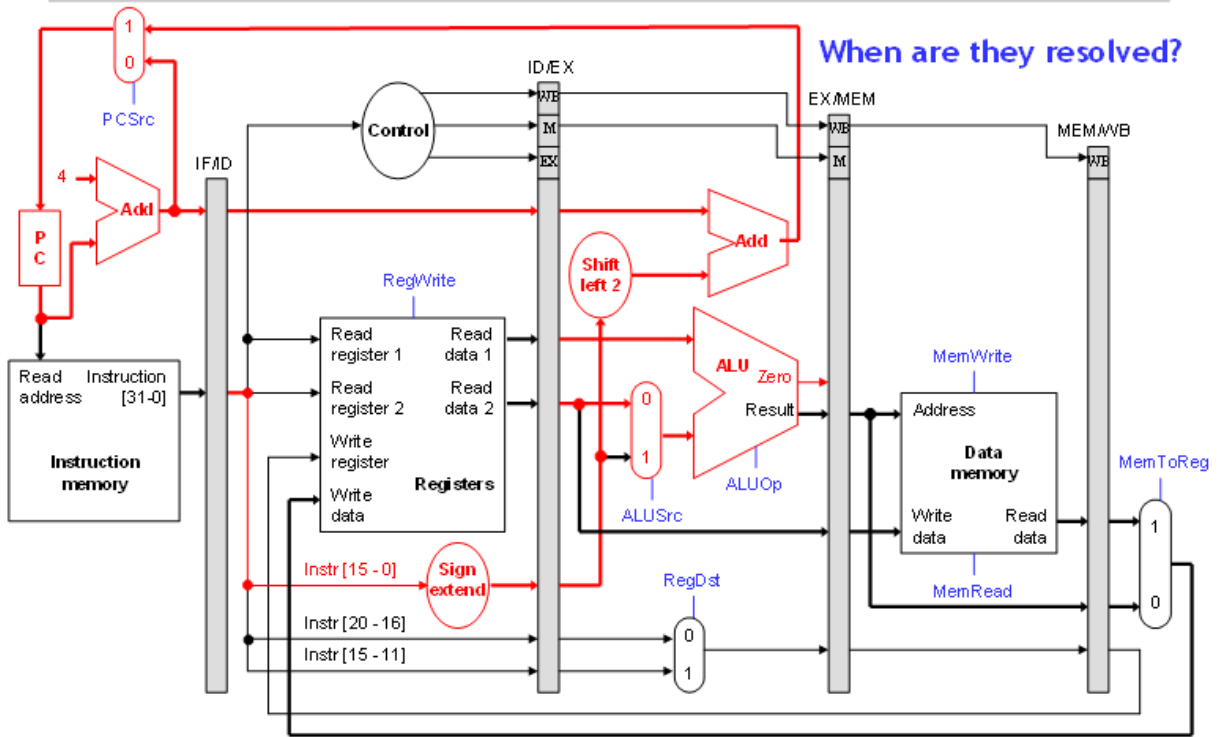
When are they resolved?

1
0
PCSrc

4
Add
PC

IF/ID
ID/EX
EX/MEM
MEM/WB

Control
WB
M
EX
WB
M
WB

Add
Shift left 2

RegWrite
Read register 1
Read register 2
Write register
Write data
Read data 1
Read data 2
Registers

Read address
Instruction [31-0]
Instruction memory

ALU
Zero
Result
0
1
ALUSrc
ALUOp

MemWrite
Address
Data memory
Write data
Read data
MemRead

MemToReg
1
0

Instr [15 - 0]
Sign extend
RegDst
Instr [20 - 16]
Instr [15 - 11]
0
1